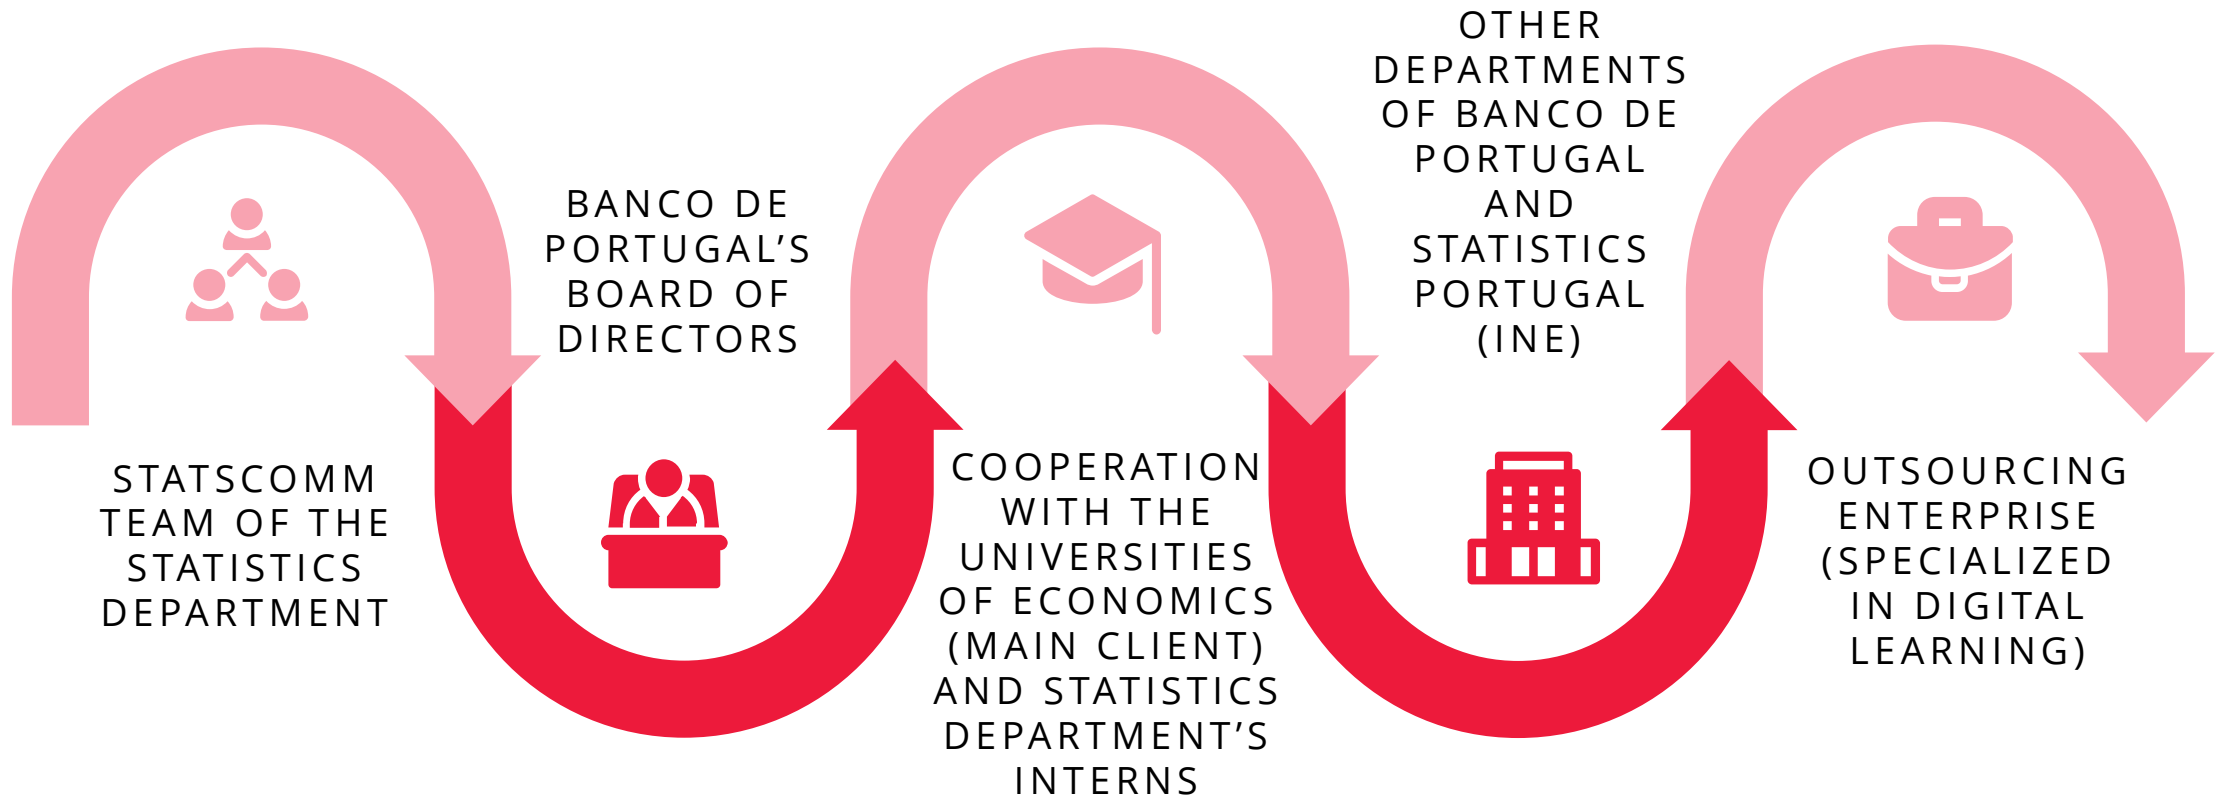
STATSCOMM TEAM OF THE STATISTICS DEPARTMENT

BANCO DE PORTUGAL'S BOARD OF DIRECTORS

COOPERATION WITH THE UNIVERSITIES OF ECONOMICS (MAIN CLIENT) AND STATISTICS DEPARTMENT'S INTERNS

OTHER DEPARTMENTS OF BANCO DE PORTUGAL AND STATISTICS PORTUGAL (INE)

OUTSOURCING ENTERPRISE (SPECIALIZED IN DIGITAL LEARNING)